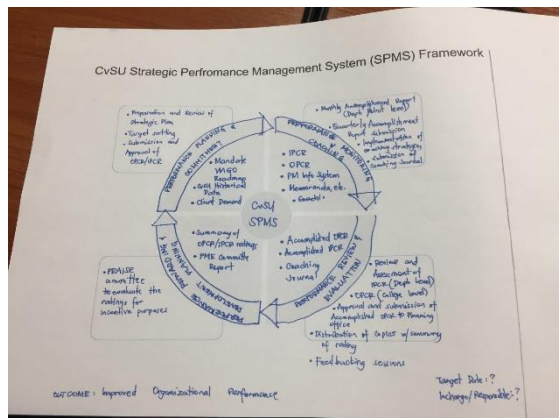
CvSU Strategic Perfromance Management System (SPMS) Framework

• Preparation and Revision of Strategic Plan
• Target setting
• Submission and Approval of OPCR/IPCR

PERFORMANCE PLANNING & COMMITMENT

• Mandate
• VMGO
• Roadmap
• Goal Historical Data
• Client Demand

• Monthly Accomplishment Report (Dept. & Unit level)
• Quarterly Accomplishment Report Submission
• Implementation of coaching strategies
• Submission of Coaching Journal

PERFORMANCE MONITORING & COACHING

• IPCR
• OPCR
• PM Info System
• Memoranda, etc.
• Scorecard

CvSU
SPMS

• Summary of OPCR/IPCR ratings
• PME Committee Report

PERFORMANCE REWARDING & DEVELOPMENT PLANNING

• PRAISE committee to evaluate the ratings for incentive purposes

• Accomplished OPCR
• Accomplished IPCR
• Coaching Journal

PERFORMANCE REVIEW & EVALUATION

• Review and Assessment of IPCR (Dept. level)
• OPCR (college level)
• Approval and submission of Accomplished OPCR to Planning office
• Distribution of copies w/ summary of rating
• Feedbacking sessions

OUTCOME: Improved Organizational Performance

Target Date: ?
Incharge/Responsible: ?